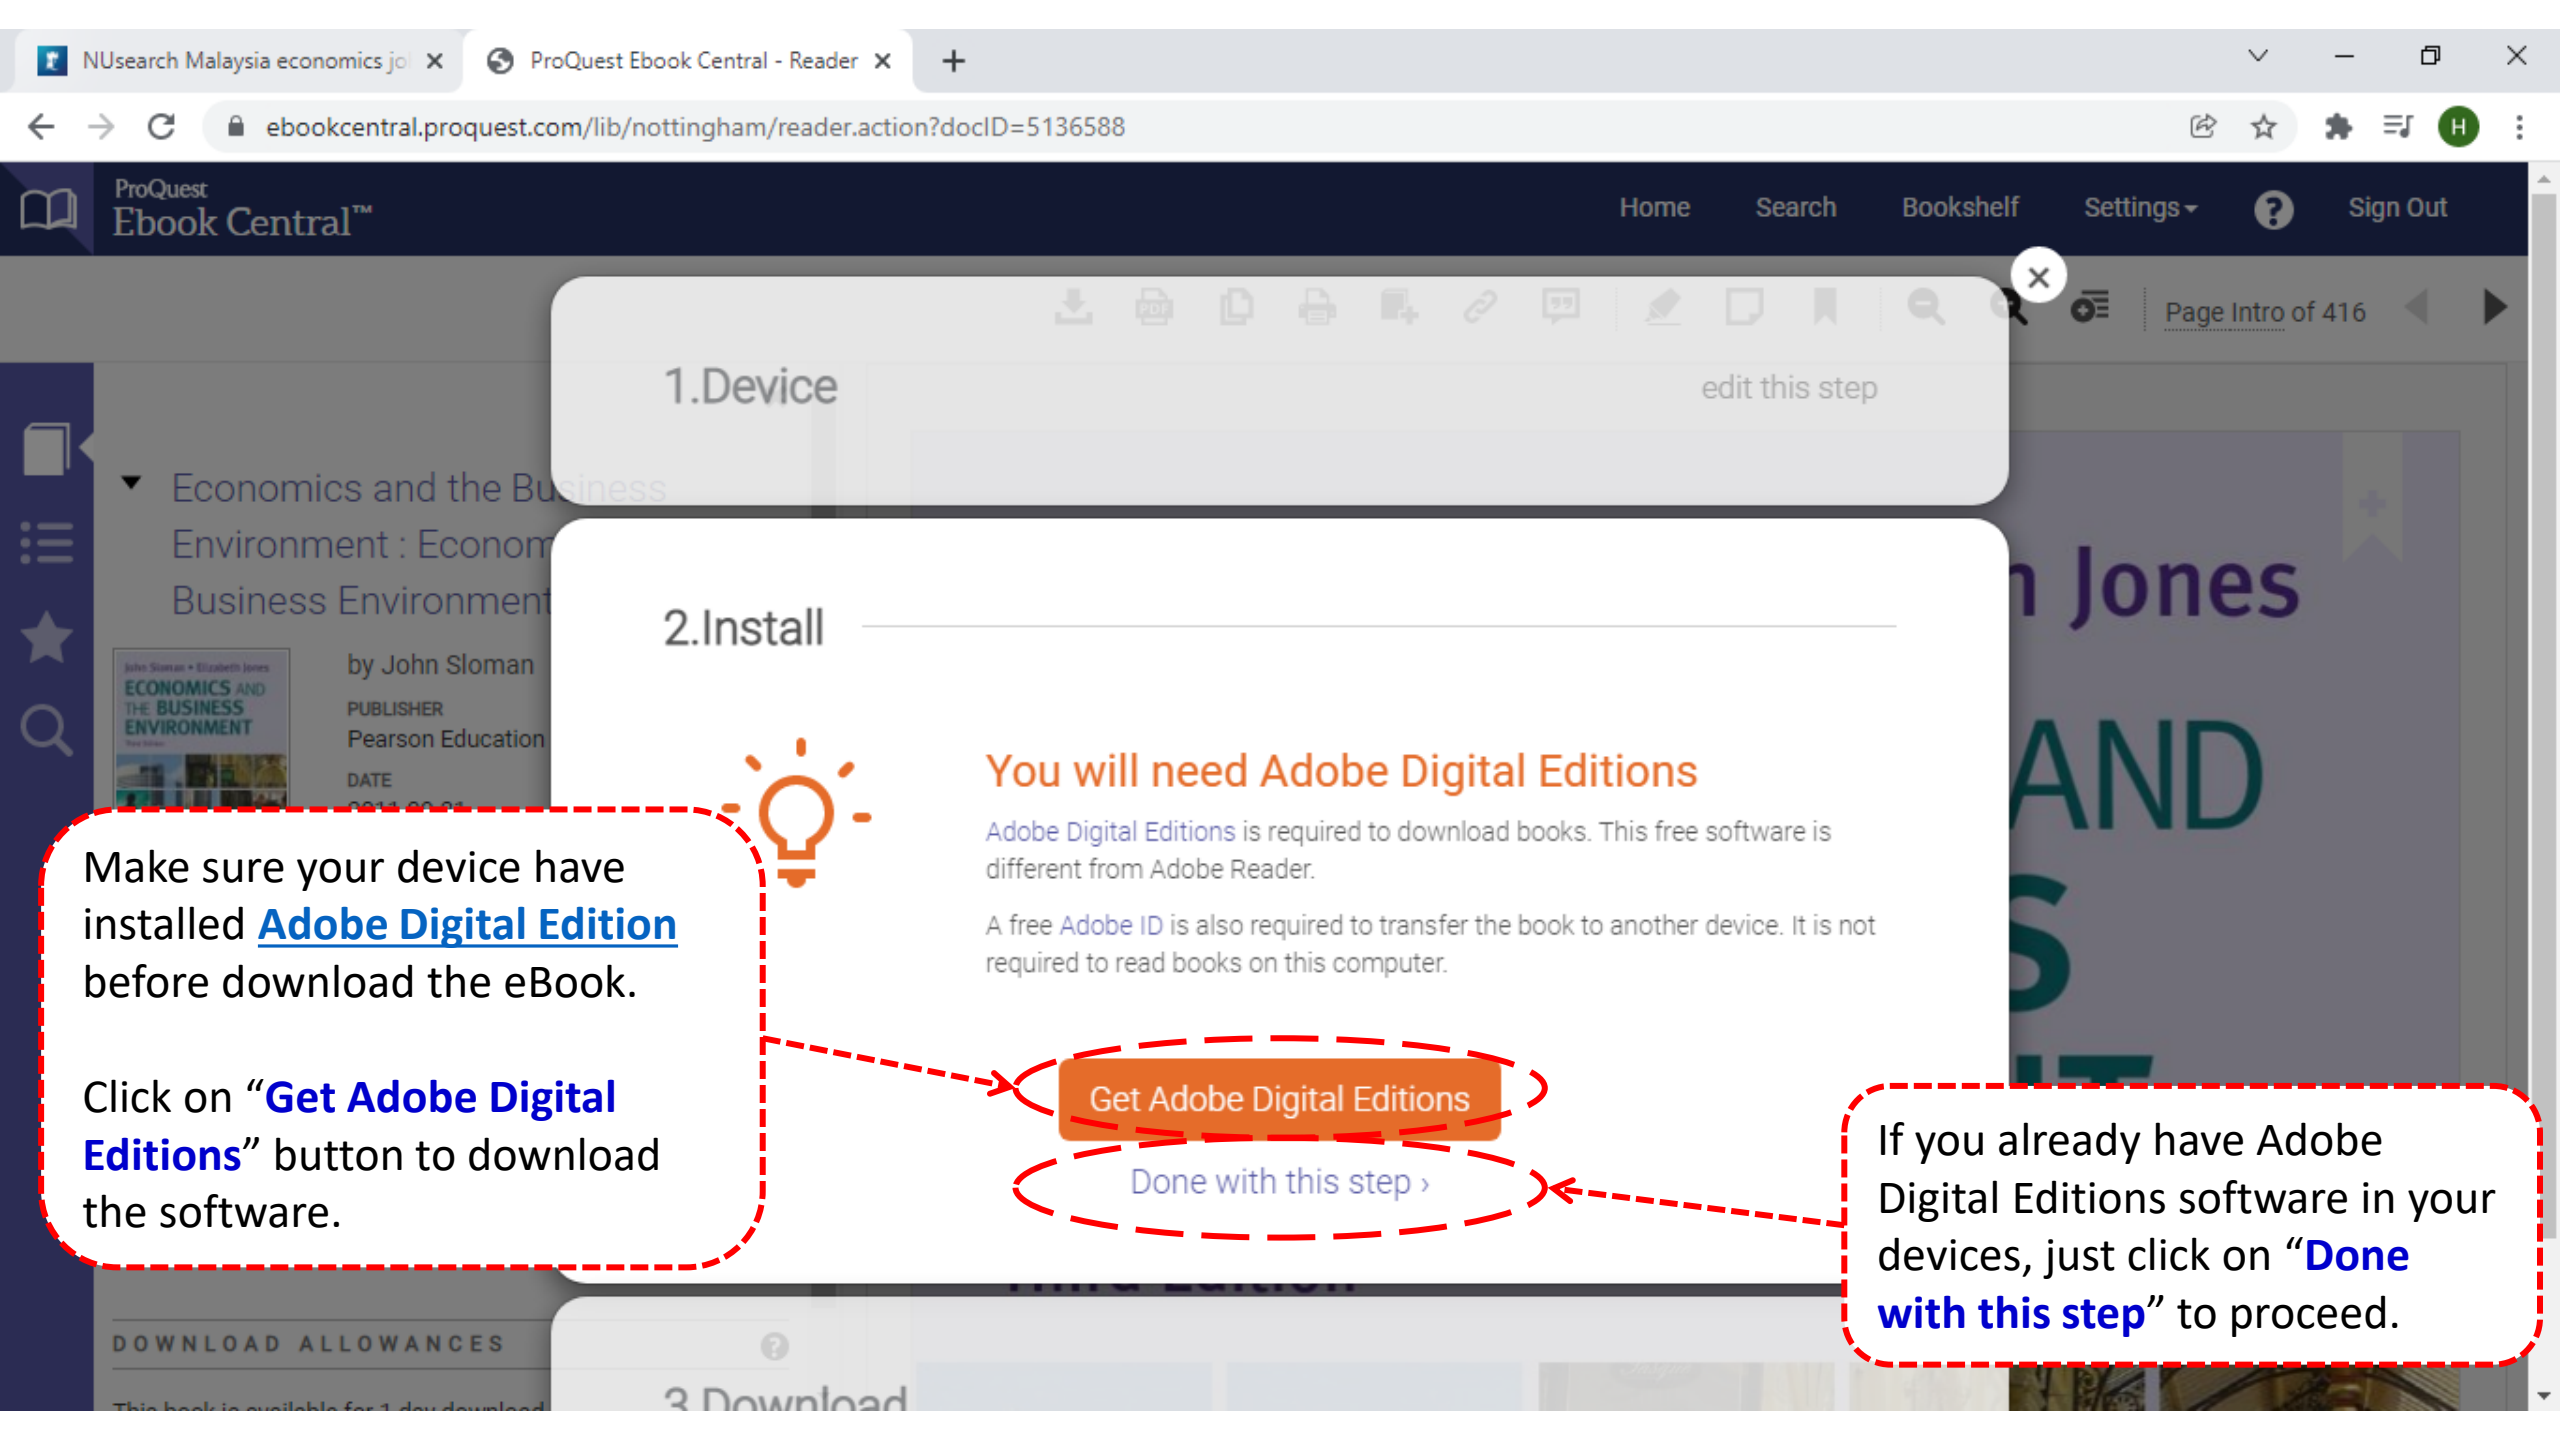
NUsearch Malaysia economics jo ×
ProQuest Ebook Central - Reader ×
+

ebookcentral.proquest.com/lib/nottingham/reader.action?docID=5136588

ProQuest
Ebook Central™

Home Search Bookshelf Settings ? Sign Out

Page Intro of 416

1.Device
edit this step

Economics and the Business Environment : Econom Business Environment

by John Sloman
PUBLISHER
Pearson Education
DATE

2.Install

You will need Adobe Digital Editions

Adobe Digital Editions is required to download books. This free software is different from Adobe Reader.

A free Adobe ID is also required to transfer the book to another device. It is not required to read books on this computer.

Get Adobe Digital Editions

Done with this step ›

Make sure your device have installed Adobe Digital Edition before download the eBook.

Click on "Get Adobe Digital Editions" button to download the software.

If you already have Adobe Digital Editions software in your devices, just click on "Done with this step" to proceed.

DOWNLOAD ALLOWANCES

3.Download